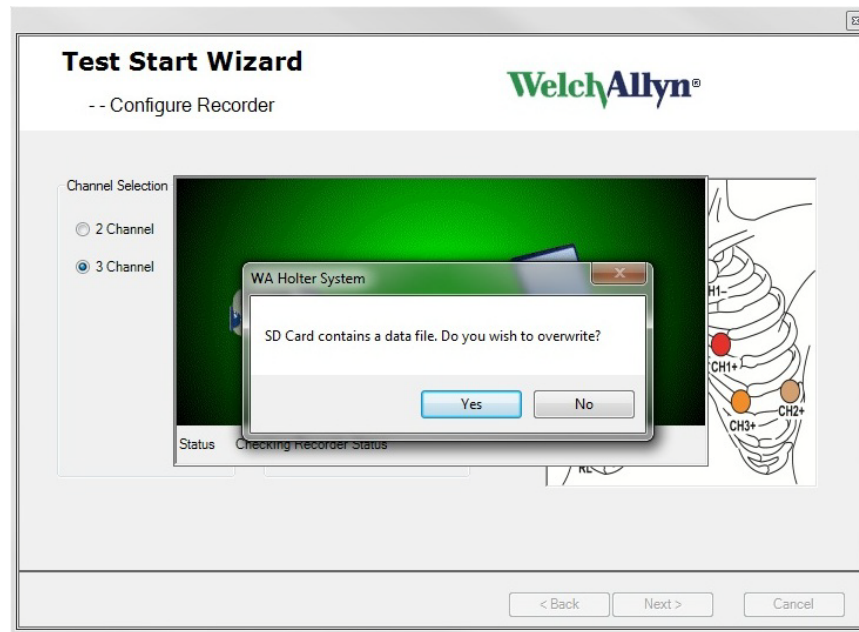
Test Start Wizard

- - Configure Recorder

WelchAllyn®

Channel Selection

2 Channel

3 Channel

WA Holter System

SD Card contains a data file. Do you wish to overwrite?

Yes

No

Status

Checking Recorder Status

H1-

CH1+

CH2+

CH3+

RL

< Back

Next >

Cancel